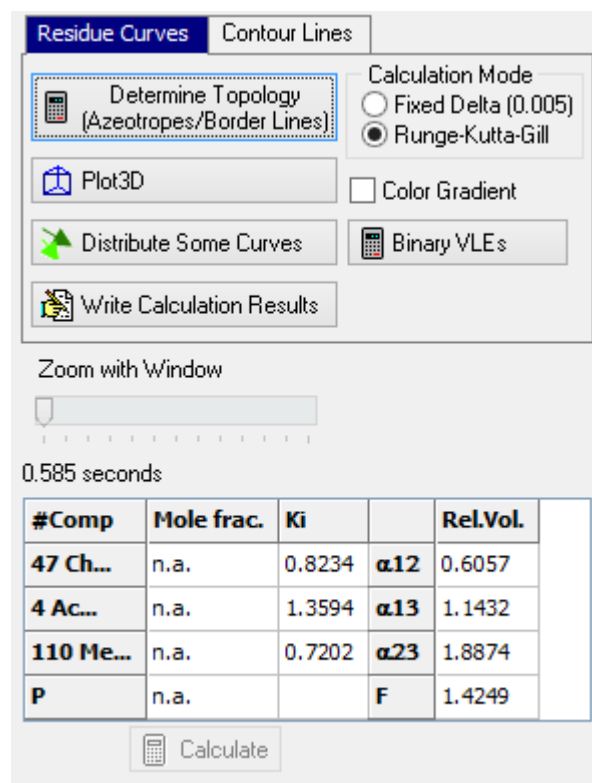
Residue Curves
Contour Lines

Determine Topology (Azeotropes/Border Lines)

Calculation Mode
Fixed Delta (0.005)
Runge-Kutta-Gill

Plot3D

Color Gradient

Distribute Some Curves

Binary VLEs

Write Calculation Results

Zoom with Window

0.585 seconds

| #Comp | Mole frac. | Ki | | Rel.Vol. |
|---|---|---|---|---|
| 47 Ch... | n.a. | 0.8234 | α12 | 0.6057 |
| 4 Ac... | n.a. | 1.3594 | α13 | 1.1432 |
| 110 Me... | n.a. | 0.7202 | α23 | 1.8874 |
| P | n.a. | | F | 1.4249 |

Calculate